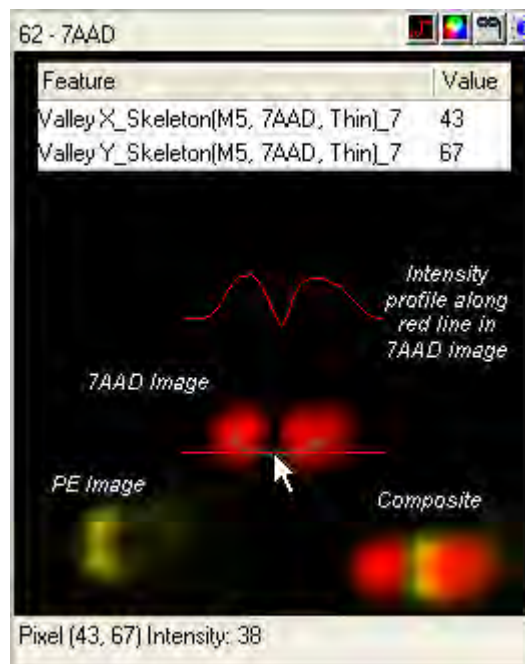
62 - 7AAD

| Feature | Value |
|---|---|
| Valley X_Skeleton(M5, 7AAD, Thin)_7 | 43 |
| Valley Y_Skeleton(M5, 7AAD, Thin)_7 | 67 |

Intensity profile along red line in 7AAD image

7AAD Image

PE Image

Composite

Pixel (43, 67) Intensity: 38